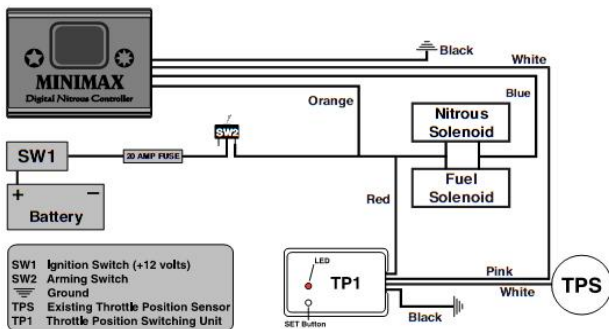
MINIMAX
Digital Nitrous Controller

Black
White
Blue
Orange
SW2
SW1
20 AMP FUSE
Nitrous Solenoid
Fuel Solenoid
+
−
Battery
Red
LED
TP1
SET Button
Pink
White
TPS
Black

SW1 Ignition Switch (+12 volts)
SW2 Arming Switch
Ground
TPS Existing Throttle Position Sensor
TP1 Throttle Position Switching Unit